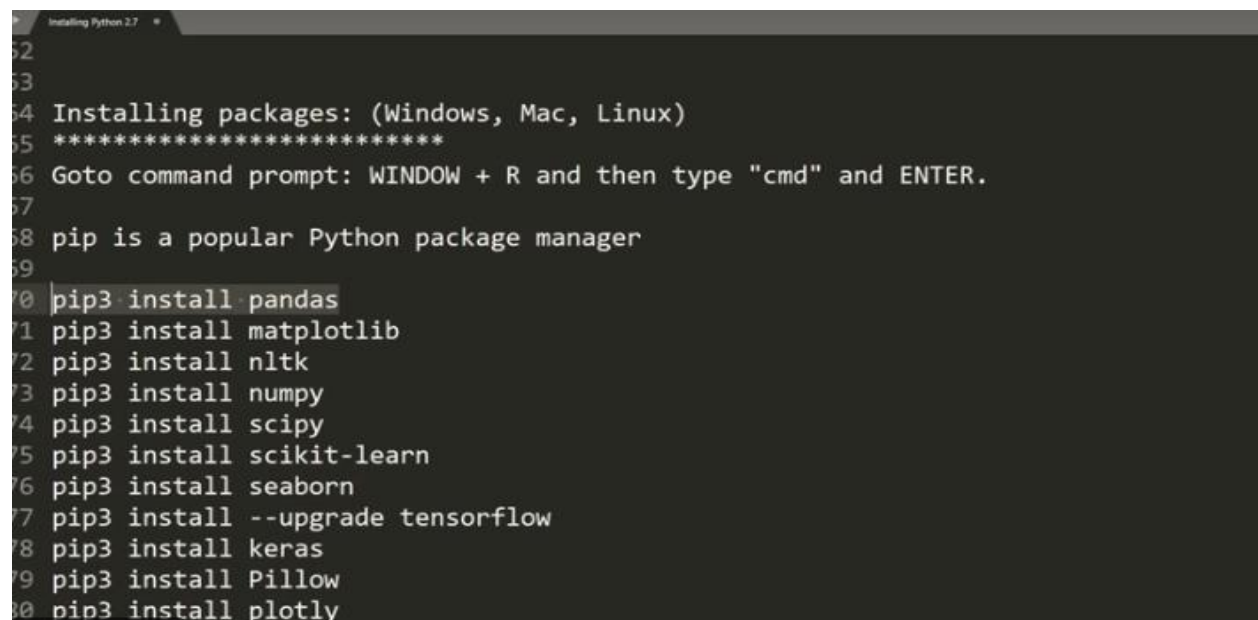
Installing Python 2.7

52
53
54 Installing packages: (Windows, Mac, Linux)
55 **************************
56 Goto command prompt: WINDOW + R and then type "cmd" and ENTER.
57
58 pip is a popular Python package manager
59
70 pip3 install pandas
71 pip3 install matplotlib
72 pip3 install nltk
73 pip3 install numpy
74 pip3 install scipy
75 pip3 install scikit-learn
76 pip3 install seaborn
77 pip3 install --upgrade tensorflow
78 pip3 install keras
79 pip3 install Pillow
80 pip3 install plotly